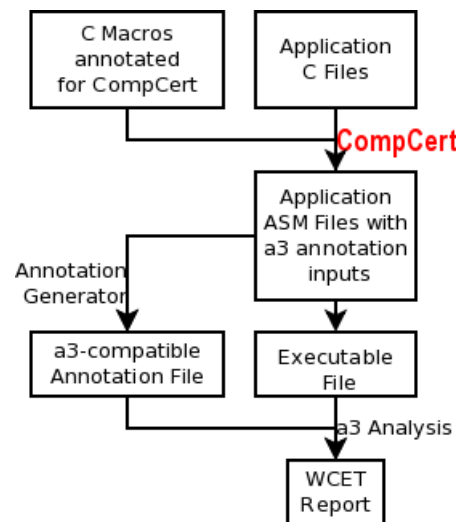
C Macros annotated for CompCert

Application C Files

CompCert

Application ASM Files with a3 annotation inputs

Annotation Generator

a3-compatible Annotation File

Executable File

a3 Analysis

WCET Report